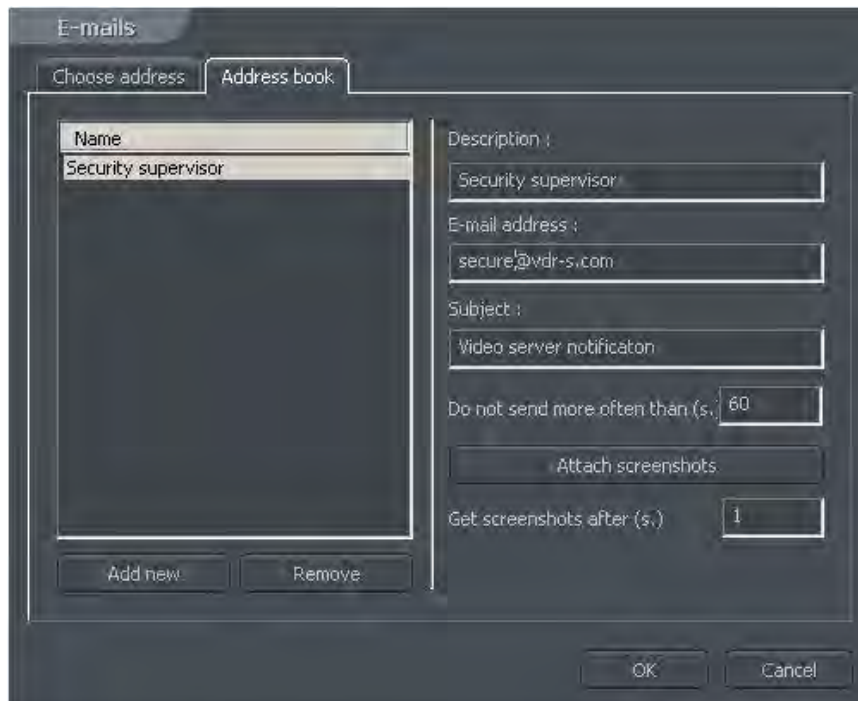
E-mails

Choose address | Address book

Name
Security supervisor

Description :
Security supervisor

E-mail address :
secure@vdr-s.com

Subject :
Video server notificaton

Do not send more often than (s.) 60

Attach screenshots

Get screenshots after (s.) 1

Add new | Remove

OK | Cancel